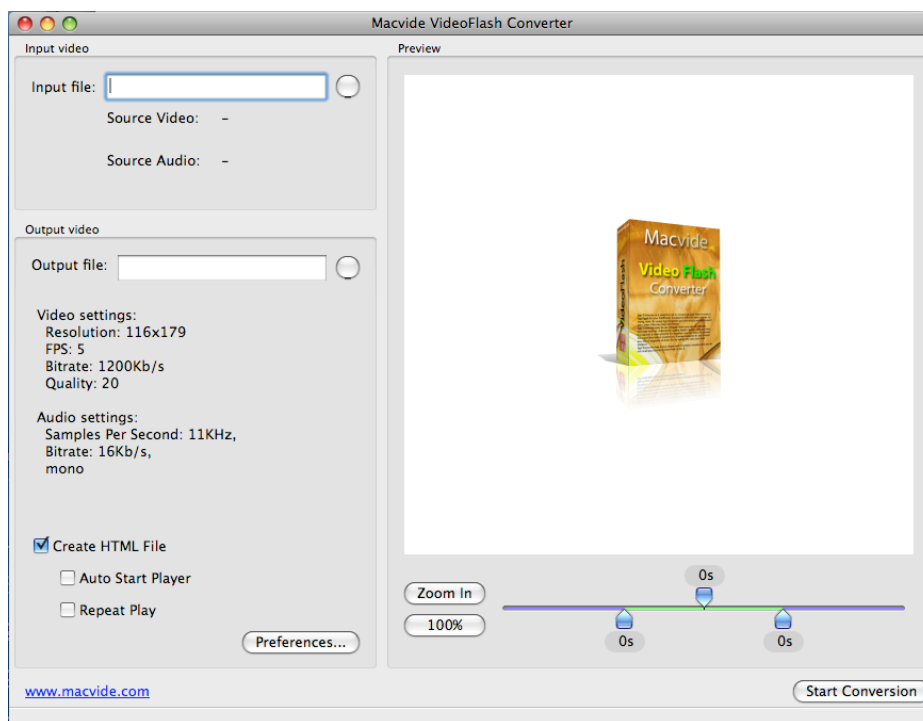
Macvide VideoFlash Converter

Input video

Input file:

Source Video: –

Source Audio: –

Output video

Output file:

Video settings:
Resolution: 116x179
FPS: 5
Bitrate: 1200Kb/s
Quality: 20

Audio settings:
Samples Per Second: 11KHz,
Bitrate: 16Kb/s,
mono

Create HTML File

Auto Start Player

Repeat Play

Preferences...

Preview

Macvide
Video Flash
Converter
VideoFlash

Zoom In

100%

0s

0s

0s

www.macvide.com

Start Conversion